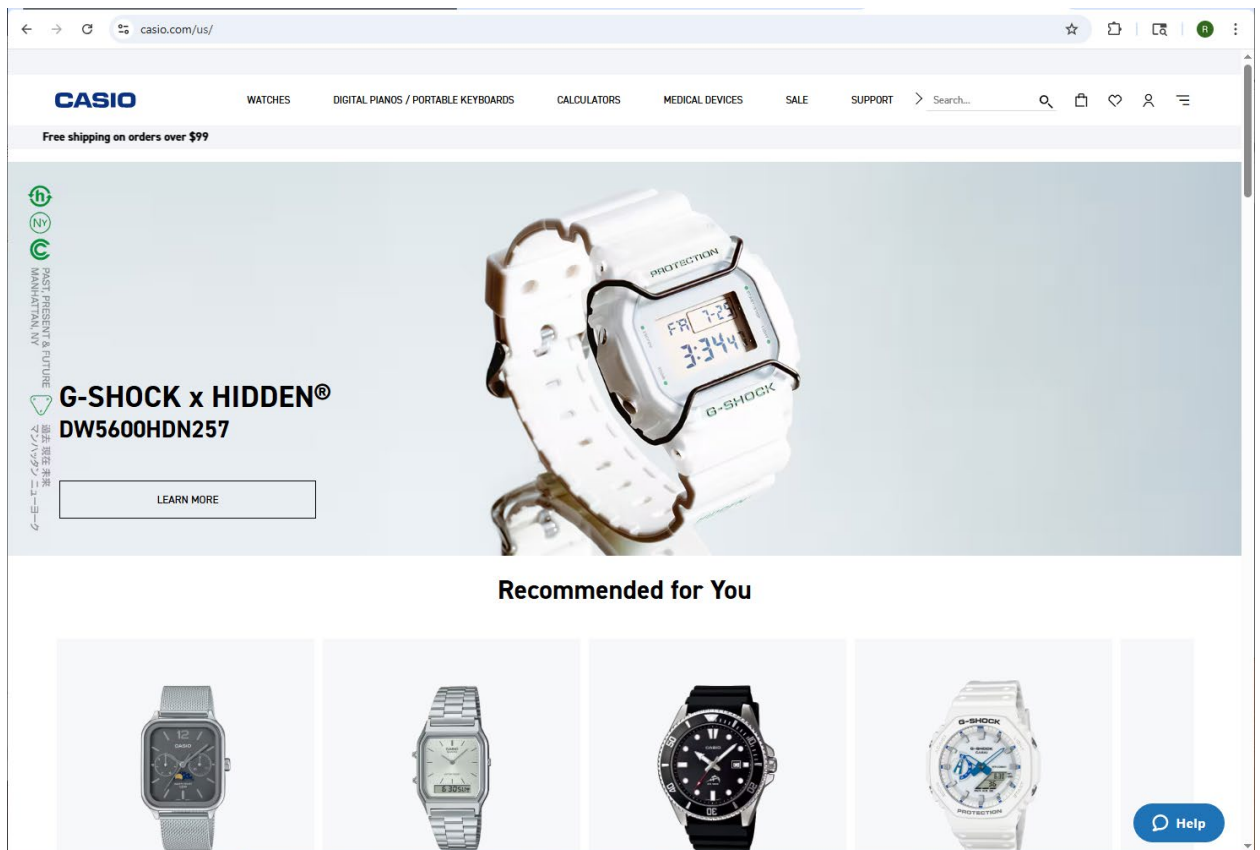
casio.com/us/

CASIO

WATCHES

DIGITAL PIANOS / PORTABLE KEYBOARDS

CALCULATORS

MEDICAL DEVICES

SALE

SUPPORT

Search...

Free shipping on orders over $99

NY

PAST, PRESENT & FUTURE MANHATTAN, NY

過去 現在 未来 マンハッタン ニューヨーク

G-SHOCK x HIDDEN®
DW5600HDN257

LEARN MORE

PROTECTION

FR 7-29

3:34

G-SHOCK

Recommended for You

CASIO

G-SHOCK

PROTECTION

Help